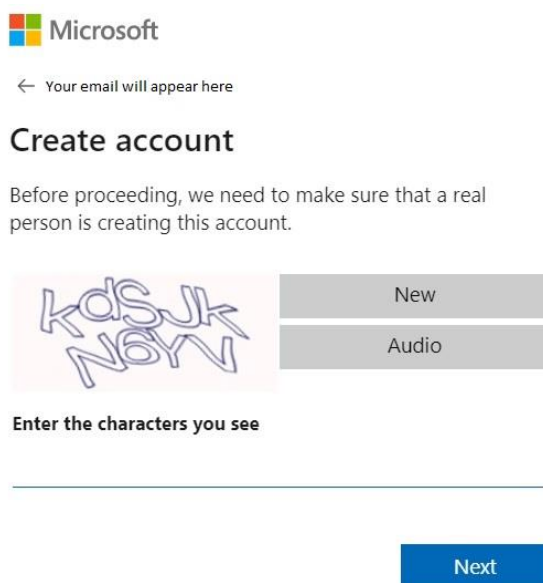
Microsoft

← Your email will appear here

Create account

Before proceeding, we need to make sure that a real person is creating this account.

kdSJk
N6YV

New

Audio

Enter the characters you see

Next